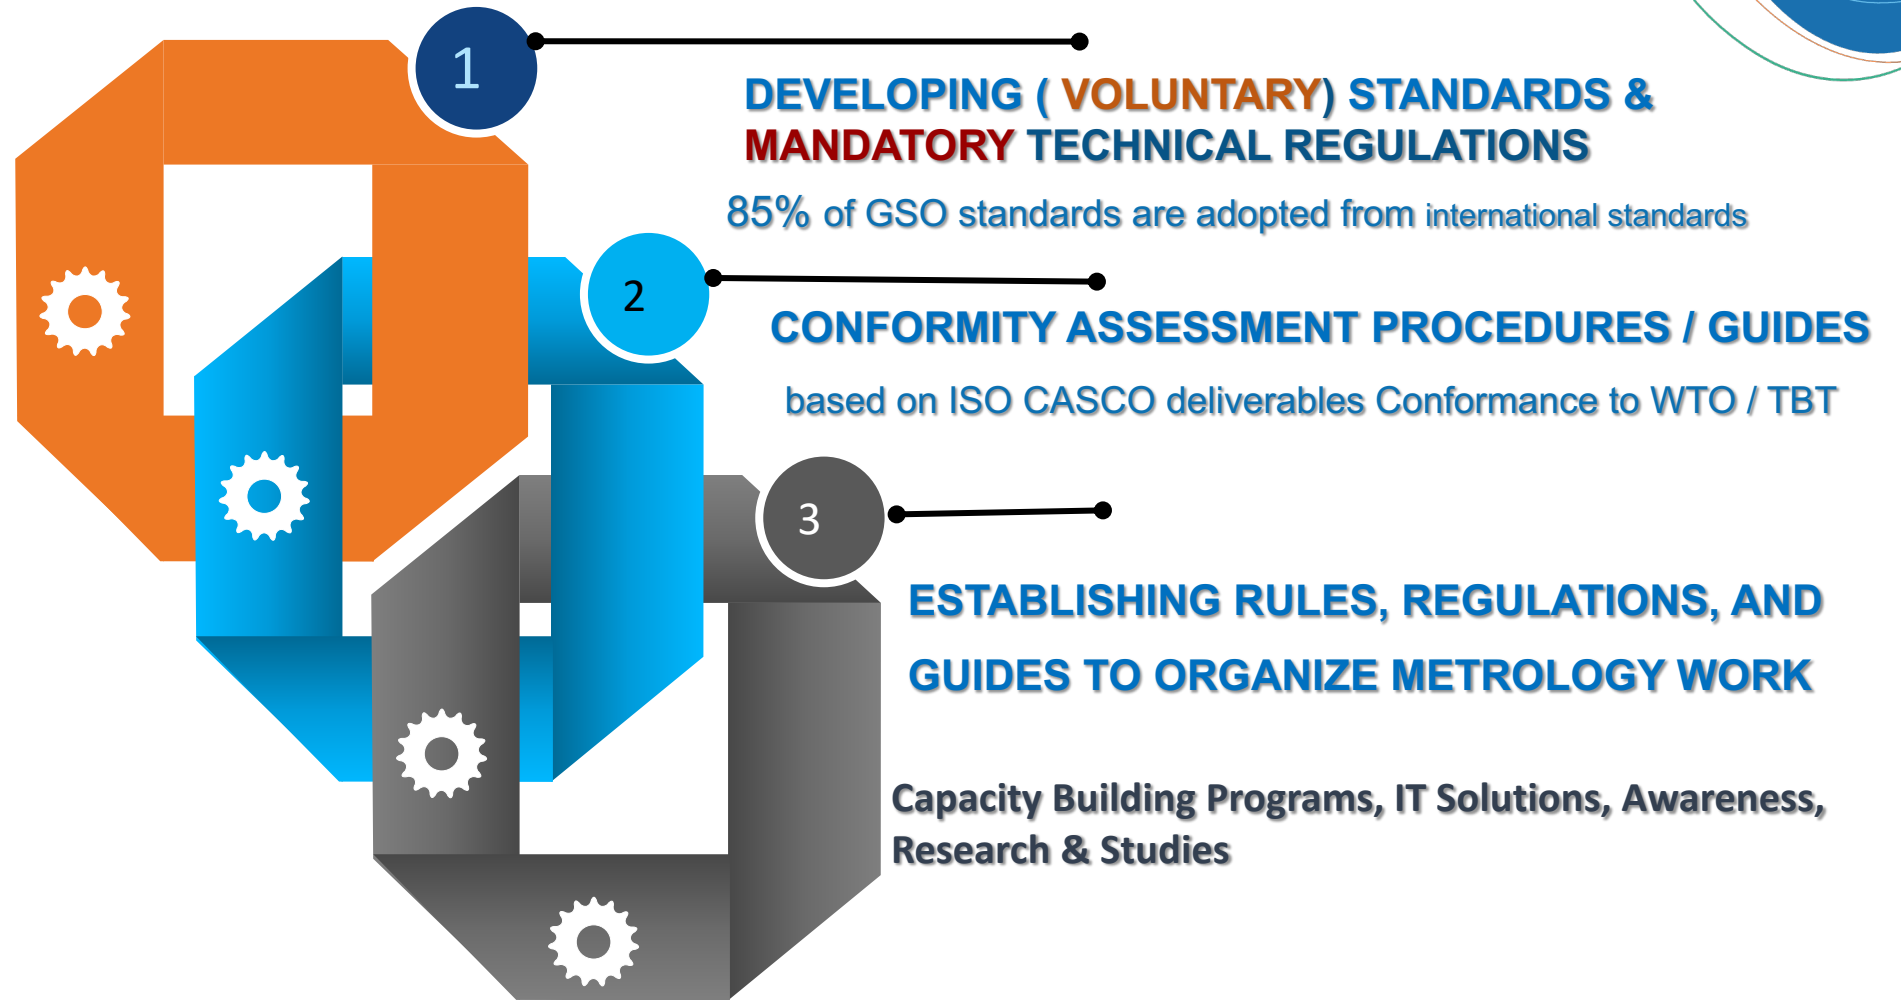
1

DEVELOPING ( VOLUNTARY) STANDARDS & MANDATORY TECHNICAL REGULATIONS

85% of GSO standards are adopted from international standards

2

CONFORMITY ASSESSMENT PROCEDURES / GUIDES

based on ISO CASCO deliverables Conformance to WTO / TBT

3

ESTABLISHING RULES, REGULATIONS, AND GUIDES TO ORGANIZE METROLOGY WORK

Capacity Building Programs, IT Solutions, Awareness, Research & Studies